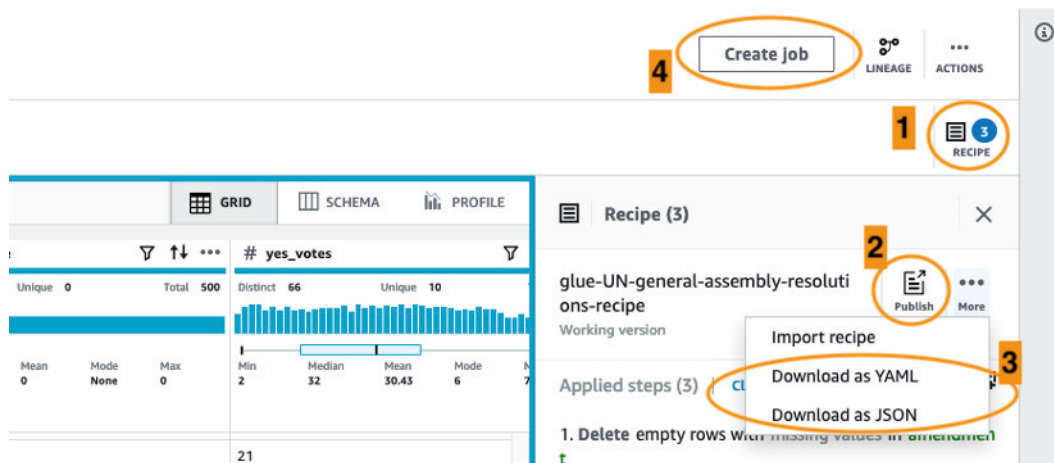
Create job
4
LINEAGE
ACTIONS
1
3
RECIPE
GRID
SCHEMA
PROFILE
Recipe (3)
# yes_votes
Unique 0
Total 500
Distinct 66
Unique 10
2
glue-UN-general-assembly-resolutions-recipe
Working version
Publish
More
Import recipe
Mean 0
Mode None
Max 0
Min 2
Median 32
Mean 30.43
Mode 6
Applied steps (3)
Download as YAML
3
Download as JSON
1. Delete empty rows with missing values in amendment
21